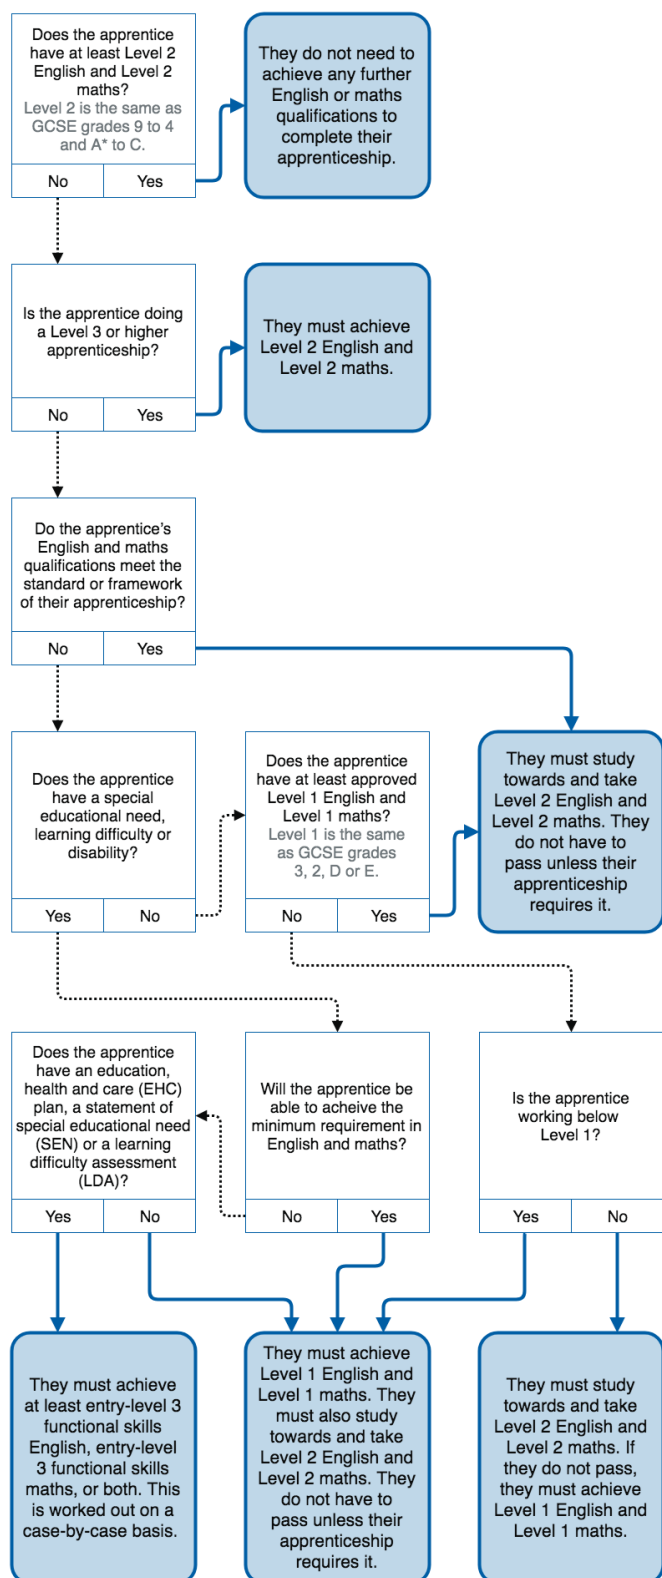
Does the apprentice have at least Level 2 English and Level 2 maths?
Level 2 is the same as GCSE grades 9 to 4 and A* to C.

No | Yes

They do not need to achieve any further English or maths qualifications to complete their apprenticeship.

Is the apprentice doing a Level 3 or higher apprenticeship?

No | Yes

They must achieve Level 2 English and Level 2 maths.

Do the apprentice's English and maths qualifications meet the standard or framework of their apprenticeship?

No | Yes

Does the apprentice have a special educational need, learning difficulty or disability?

Yes | No

Does the apprentice have at least approved Level 1 English and Level 1 maths?
Level 1 is the same as GCSE grades 3, 2, D or E.

No | Yes

They must study towards and take Level 2 English and Level 2 maths. They do not have to pass unless their apprenticeship requires it.

Does the apprentice have an education, health and care (EHC) plan, a statement of special educational need (SEN) or a learning difficulty assessment (LDA)?

Yes | No

Will the apprentice be able to acheive the minimum requirement in English and maths?

No | Yes

Is the apprentice working below Level 1?

Yes | No

They must achieve at least entry-level 3 functional skills English, entry-level 3 functional skills maths, or both. This is worked out on a case-by-case basis.

They must achieve Level 1 English and Level 1 maths. They must also study towards and take Level 2 English and Level 2 maths. They do not have to pass unless their apprenticeship requires it.

They must study towards and take Level 2 English and Level 2 maths. If they do not pass, they must achieve Level 1 English and Level 1 maths.